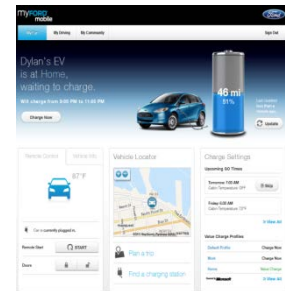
myFORD mobile

My Driving My Community Sign Out

Dylan's EV is at Home, waiting to charge.

Will charge from 9:00 PM to 11:00 PM

Charge Now

46 mi
51%

Update

Remote Control Vehicle Info

67°F

Car is currently plugged in.

Remote Start START

Doors

Vehicle Locator

Plan a trip

Find a charging station

Charge Settings

Upcoming GO Times

Tomorrow 7:00 AM

Friday 6:30 AM

View All

Value Charge Profiles

Default Profile Charge Now

Work Charge Now

Home Value Charge

View All